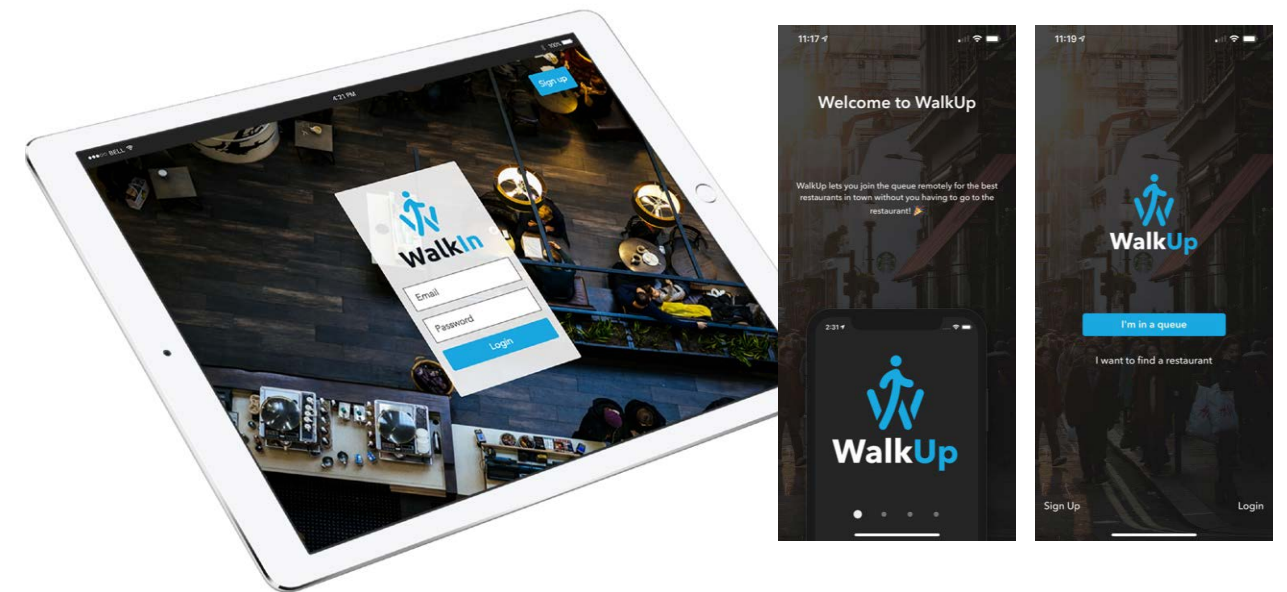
●●●○○ BELL
4:21 PM
100%
Sign up

WalkIn
Email
Password
Login

11:17

Welcome to WalkUp

WalkUp lets you join the queue remotely for the best restaurants in town without you having to go to the restaurant!

2:31

WalkUp

11:19

WalkUp

I'm in a queue

I want to find a restaurant

Sign Up
Login